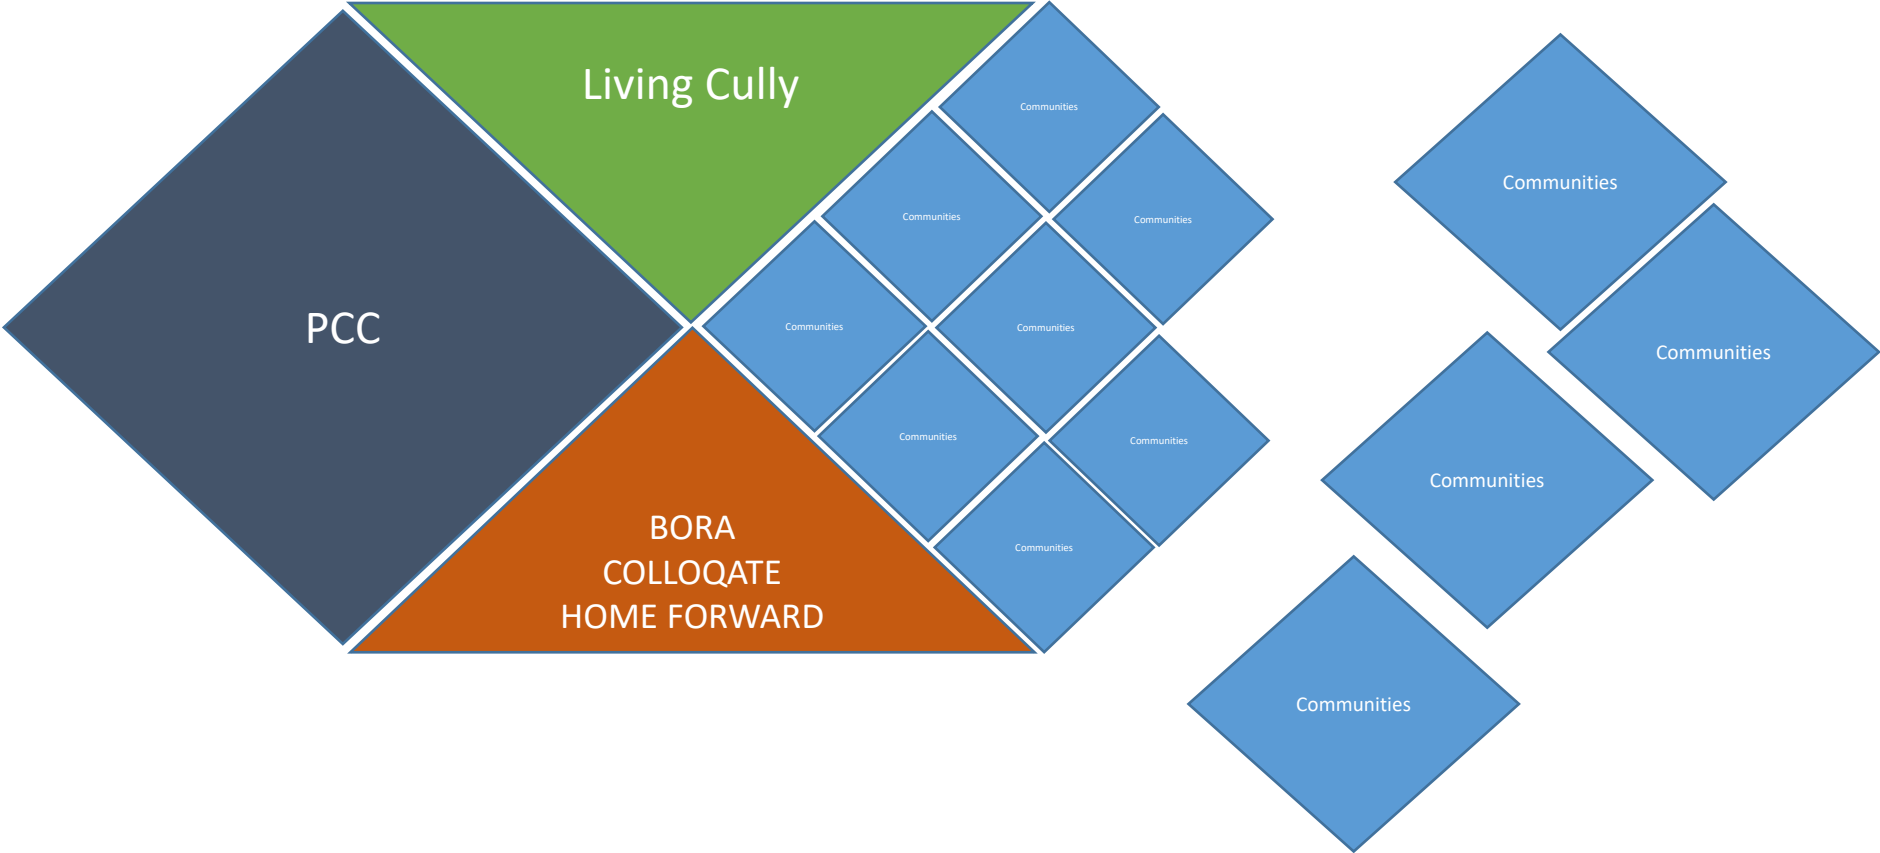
Living Cully

PCC

BORA
COLLOQATE
HOME FORWARD

Communities

Communities

Communities

Communities

Communities

Communities

Communities

Communities

Communities

Communities

Communities

Communities

Communities